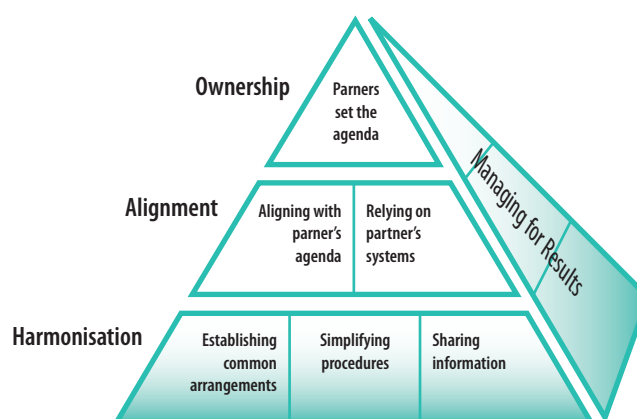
Ownership

Parners set the agenda

Alignment

Aligning with parner's agenda

Relying on partner's systems

Harmonisation

Establishing common arrangements

Simplifying procedures

Sharing information

Managing for Results